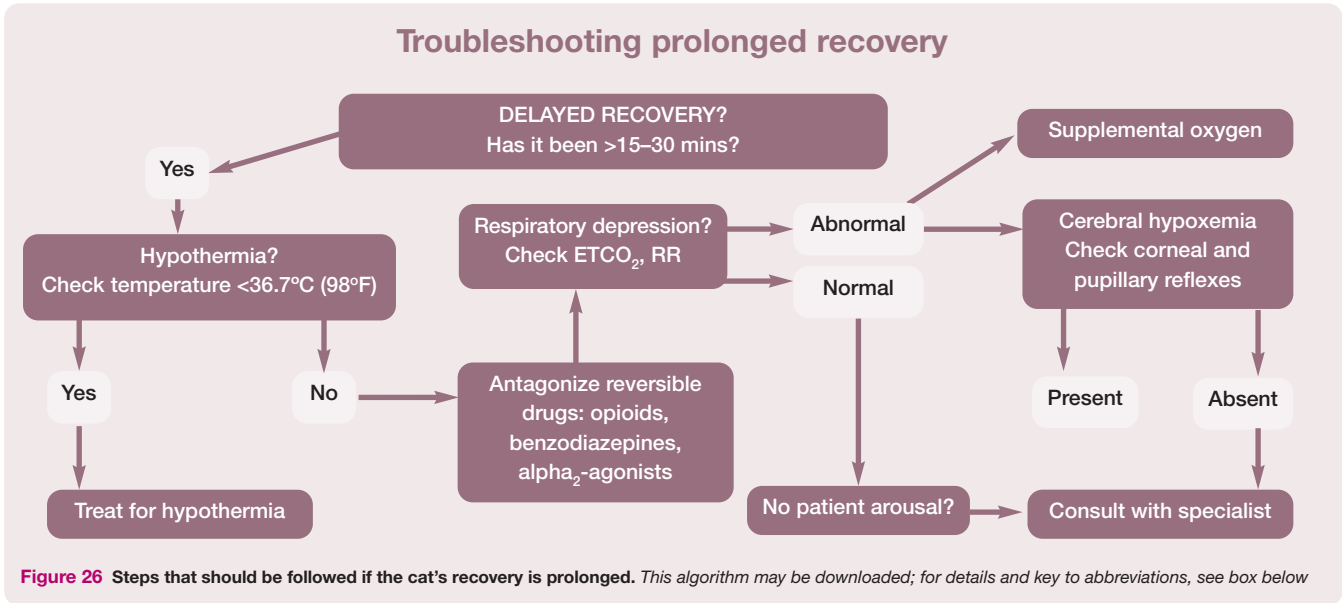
Troubleshooting prolonged recovery

DELAYED RECOVERY?
Has it been >15–30 mins?

Yes

Hypothermia?
Check temperature <36.7ºC (98ºF)

Yes

Treat for hypothermia

No

Antagonize reversible drugs: opioids, benzodiazepines, alpha$_2$-agonists

Respiratory depression?
Check ETCO$_2$, RR

Abnormal

Normal

Supplemental oxygen

Cerebral hypoxemia
Check corneal and pupillary reflexes

Present

Absent

No patient arousal?

Consult with specialist

Figure 26 Steps that should be followed if the cat's recovery is prolonged. This algorithm may be downloaded; for details and key to abbreviations, see box below